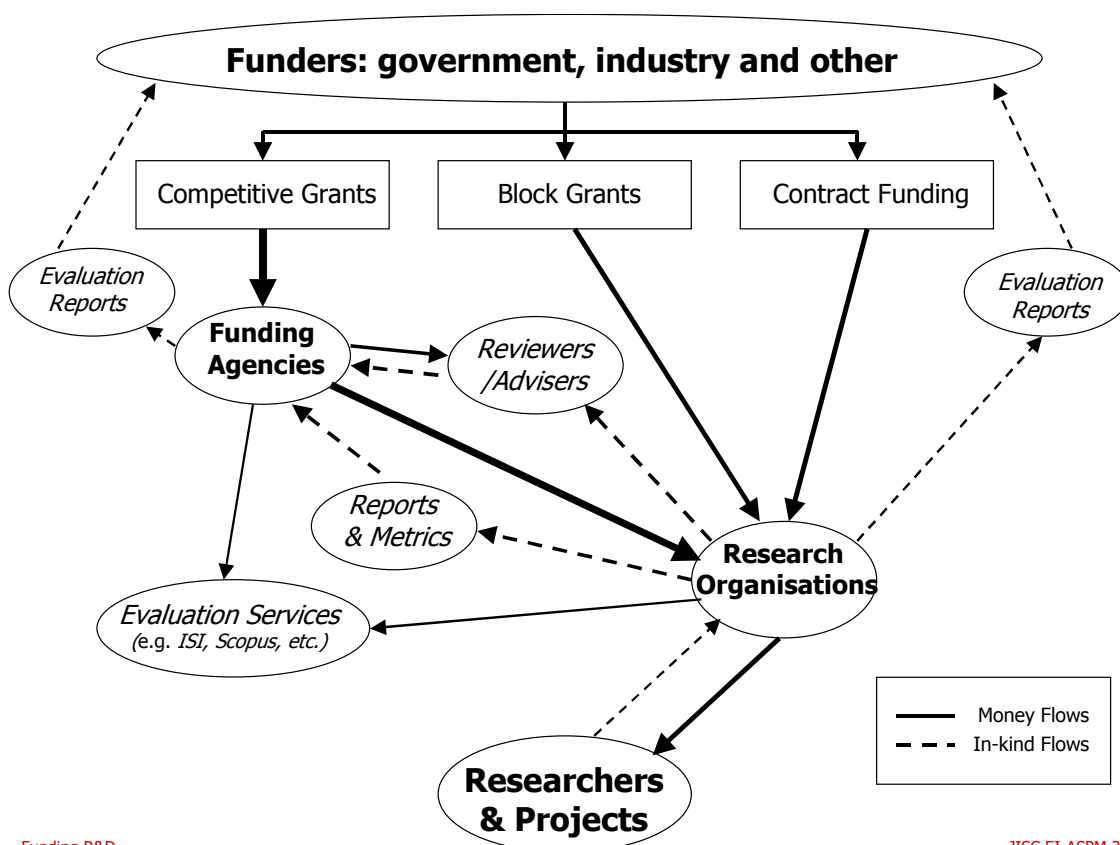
Funders: government, industry and other

Competitive Grants

Block Grants

Contract Funding

Evaluation Reports

Funding Agencies

Reviewers /Advisers

Evaluation Reports

Reports & Metrics

Research Organisations

Evaluation Services (e.g. ISI, Scopus, etc.)

Money Flows
In-kind Flows

Researchers & Projects

Funding R&D

JISC EI ASPM-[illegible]